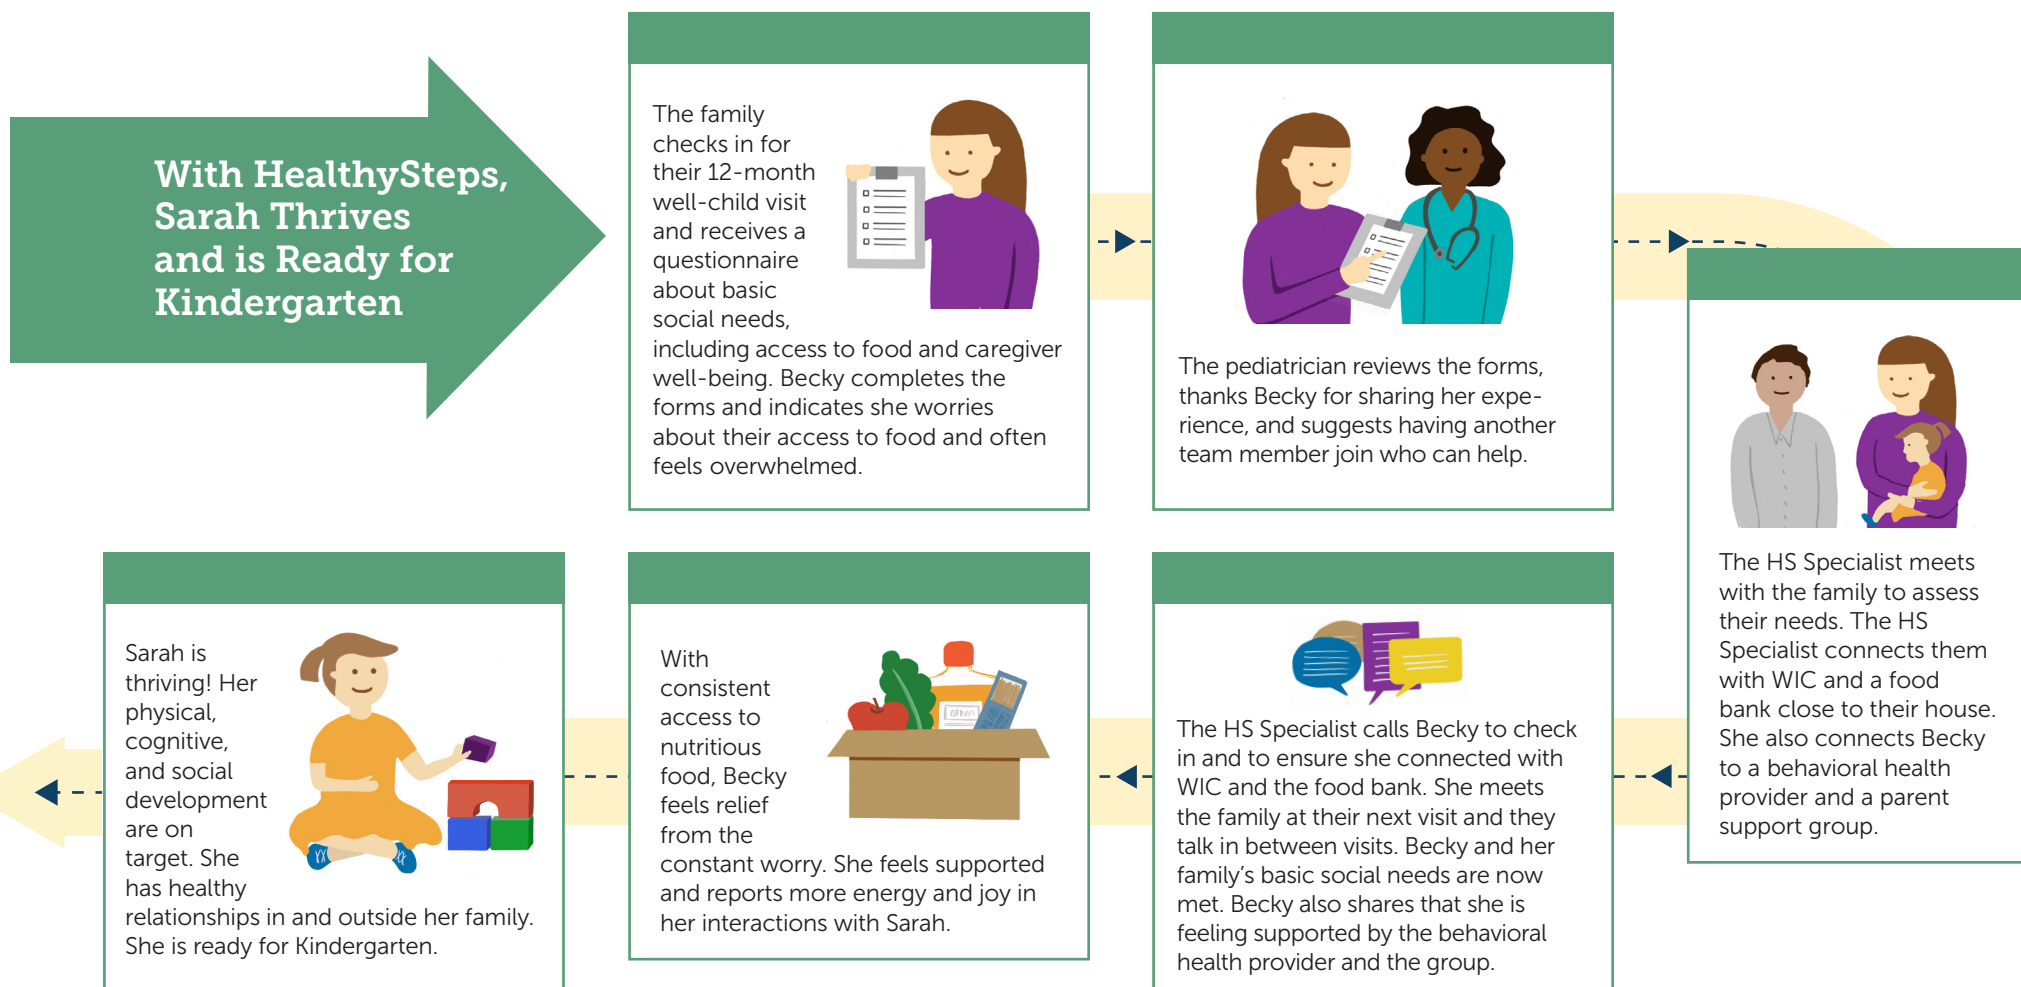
With HealthySteps, Sarah Thrives and is Ready for Kindergarten

The family checks in for their 12-month well-child visit and receives a questionnaire about basic social needs, including access to food and caregiver well-being. Becky completes the forms and indicates she worries about their access to food and often feels overwhelmed.

The pediatrician reviews the forms, thanks Becky for sharing her experience, and suggests having another team member join who can help.

The HS Specialist meets with the family to assess their needs. The HS Specialist connects them with WIC and a food bank close to their house. She also connects Becky to a behavioral health provider and a parent support group.

The HS Specialist calls Becky to check in and to ensure she connected with WIC and the food bank. She meets the family at their next visit and they talk in between visits. Becky and her family's basic social needs are now met. Becky also shares that she is feeling supported by the behavioral health provider and the group.

With consistent access to nutritious food, Becky feels relief from the constant worry. She feels supported and reports more energy and joy in her interactions with Sarah.

Sarah is thriving! Her physical, cognitive, and social development are on target. She has healthy relationships in and outside her family. She is ready for Kindergarten.